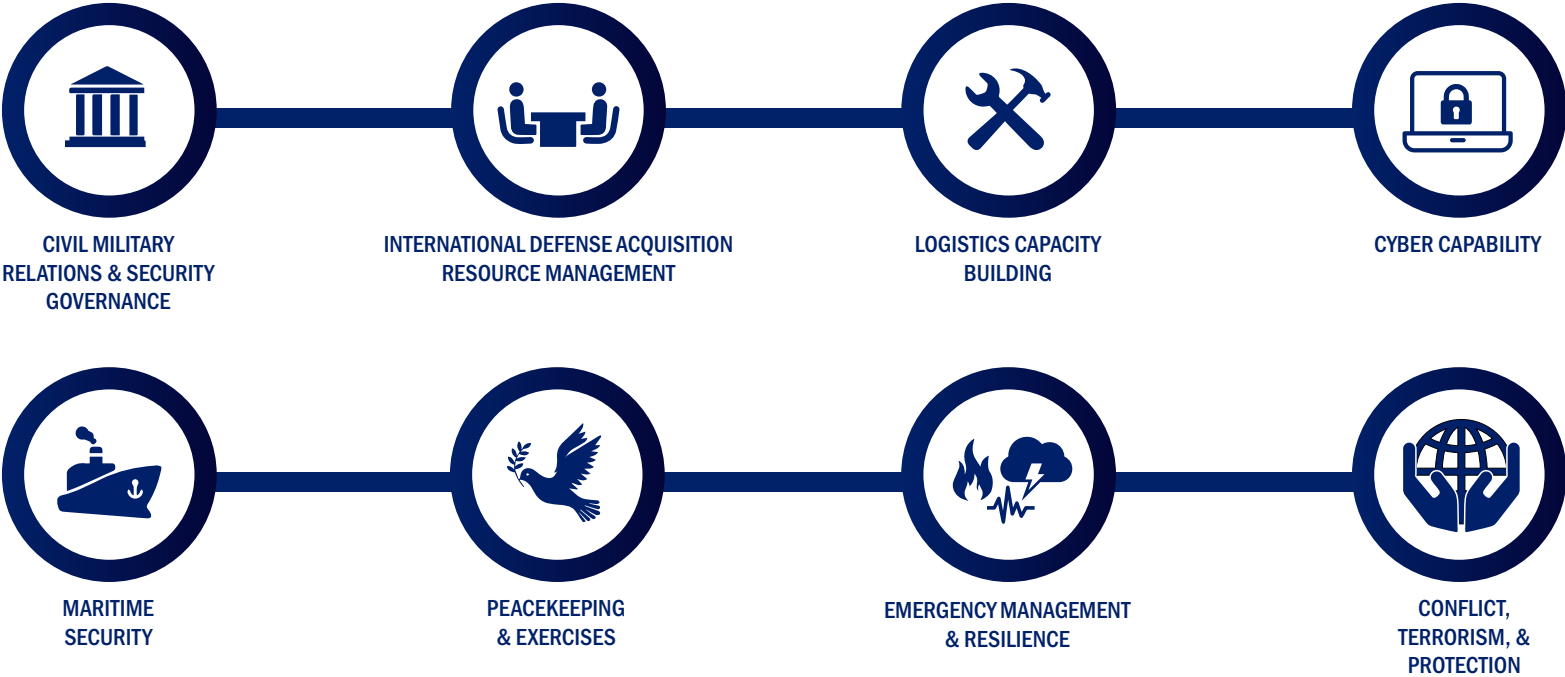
CIVIL MILITARY RELATIONS & SECURITY GOVERNANCE

INTERNATIONAL DEFENSE ACQUISITION RESOURCE MANAGEMENT

LOGISTICS CAPACITY BUILDING

CYBER CAPABILITY

MARITIME SECURITY

PEACEKEEPING & EXERCISES

EMERGENCY MANAGEMENT & RESILIENCE

CONFLICT, TERRORISM, & PROTECTION